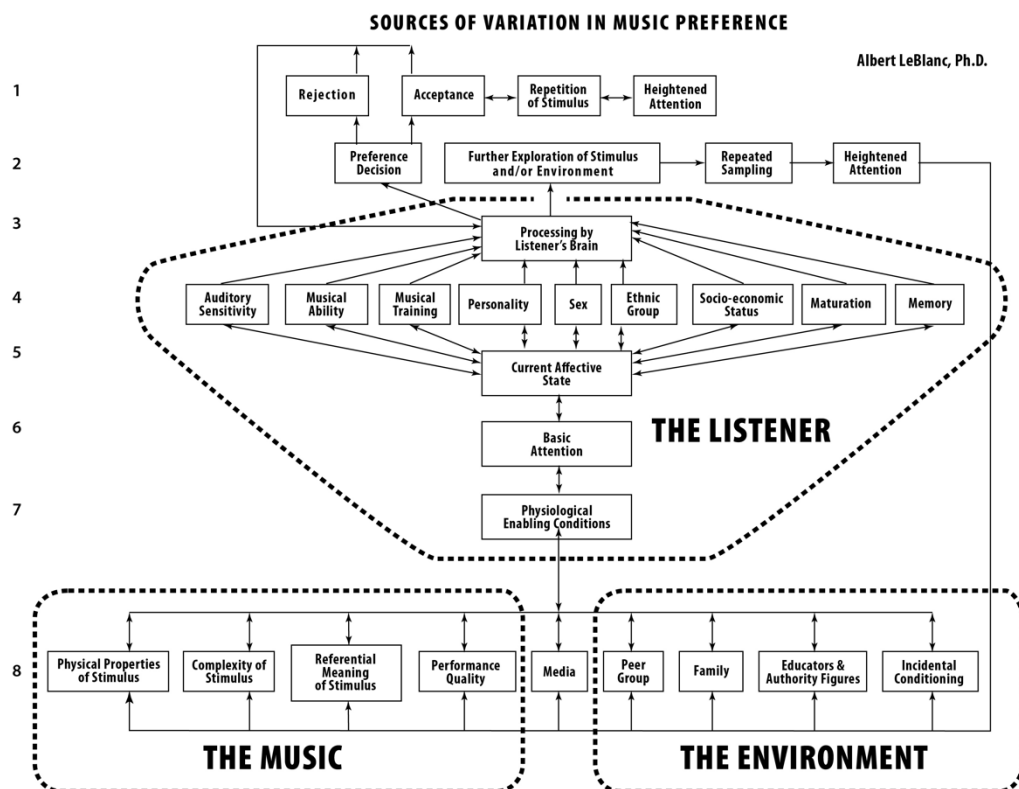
SOURCES OF VARIATION IN MUSIC PREFERENCE

Albert LeBlanc, Ph.D.

1

Rejection

Acceptance

Repetition of Stimulus

Heightened Attention

2

Preference Decision

Further Exploration of Stimulus and/or Environment

Repeated Sampling

Heightened Attention

3

Processing by Listener's Brain

4

Auditory Sensitivity

Musical Ability

Musical Training

Personality

Sex

Ethnic Group

Socio-economic Status

Maturation

Memory

5

Current Affective State

6

THE LISTENER

Basic Attention

7

Physiological Enabling Conditions

8

Physical Properties of Stimulus

Complexity of Stimulus

Referential Meaning of Stimulus

Performance Quality

Media

Peer Group

Family

Educators & Authority Figures

Incidental Conditioning

THE MUSIC

THE ENVIRONMENT